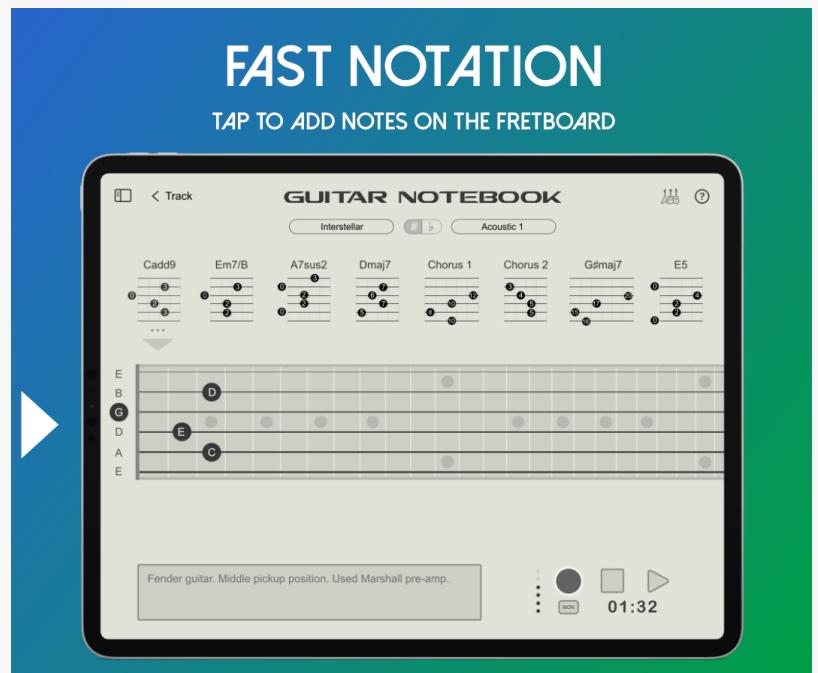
FAST NOTATION
TAP TO ADD NOTES ON THE FRETBOARD

Track
GUITAR NOTEBOOK
ABS
?
Interstellar
#
♭
Acoustic 1

Cadd9
Em7/B
A7sus2
Dmaj7
Chorus 1
Chorus 2
G♯maj7
E5

E
B
G
D
A
E

D
E
C

Fender guitar. Middle pickup position. Used Marshall pre-amp.

MON
01:32